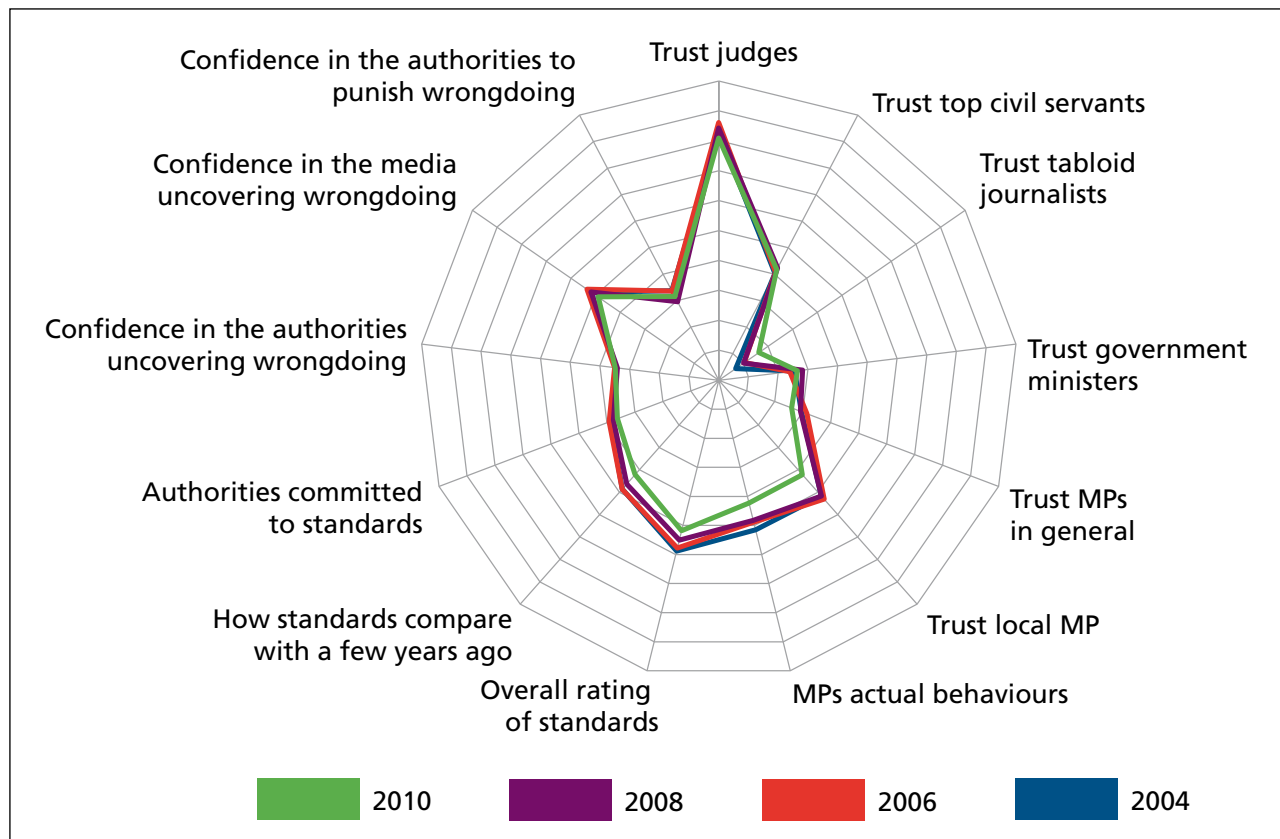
Trust judges

Trust top civil servants

Trust tabloid journalists

Trust government ministers

Trust MPs in general

Trust local MP

MPs actual behaviours

Overall rating of standards

How standards compare with a few years ago

Authorities committed to standards

Confidence in the authorities uncovering wrongdoing

Confidence in the media uncovering wrongdoing

Confidence in the authorities to punish wrongdoing

2010
2008
2006
2004